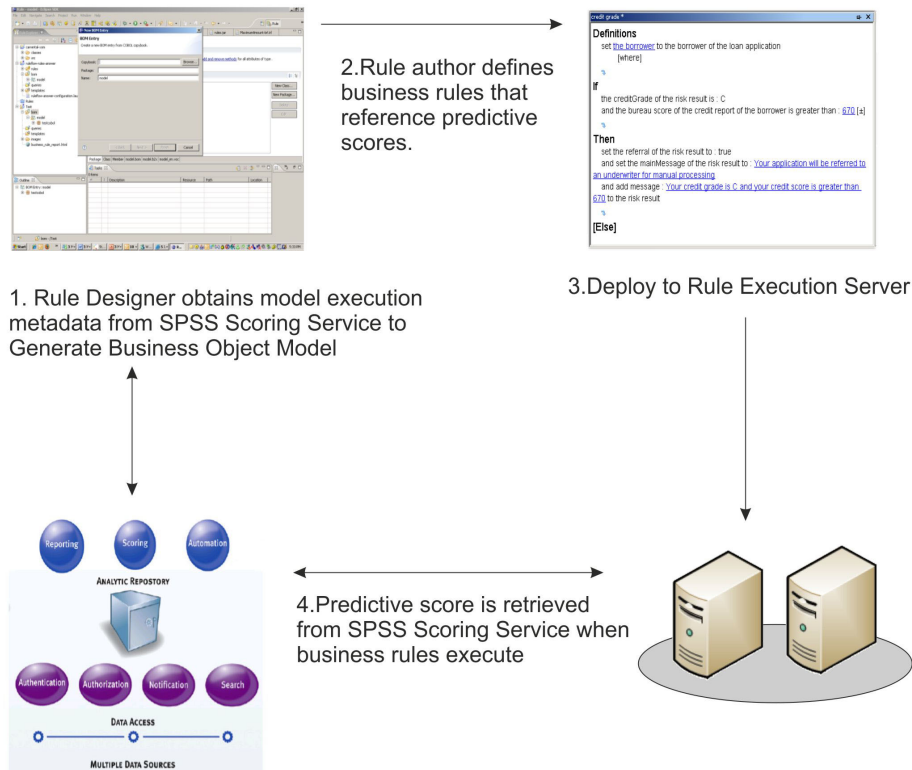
2.Rule author defines business rules that reference predictive scores.

credit grade *

Definitions
set the borrower to the borrower of the loan application
[where]

If
the creditGrade of the risk result is : C
and the bureau score of the credit report of the borrower is greater than : 670 [±]

Then
set the referral of the risk result to : true
and set the mainMessage of the risk result to : Your application will be referred to an underwriter for manual processing
and add message : Your credit grade is C and your credit score is greater than 670 to the risk result

[Else]

1. Rule Designer obtains model execution metadata from SPSS Scoring Service to Generate Business Object Model

3.Deploy to Rule Execution Server

Reporting
Scoring
Automation
ANALYTIC REPOSTORY
Authentication
Authorization
Notification
Search
DATA ACCESS
MULTIPLE DATA SOURCES

4.Predictive score is retrieved from SPSS Scoring Service when business rules execute